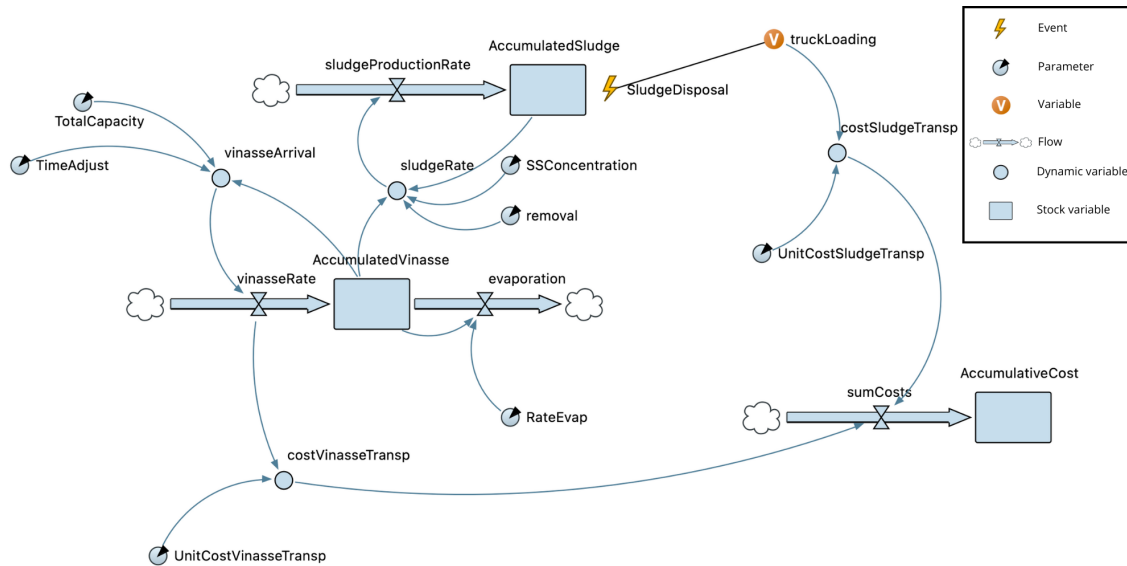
AccumulatedSludge

sludgeProductionRate

SludgeDisposal

truckLoading

TotalCapacity

TimeAdjust

vinasseArrival

sludgeRate

SSConcentration

removal

costSludgeTransp

UnitCostSludgeTransp

AccumulatedVinasse

vinasseRate

evaporation

RateEvap

AccumulativeCost

sumCosts

costVinasseTransp

UnitCostVinasseTransp

Event

Parameter

V

Variable

Flow

Dynamic variable

Stock variable